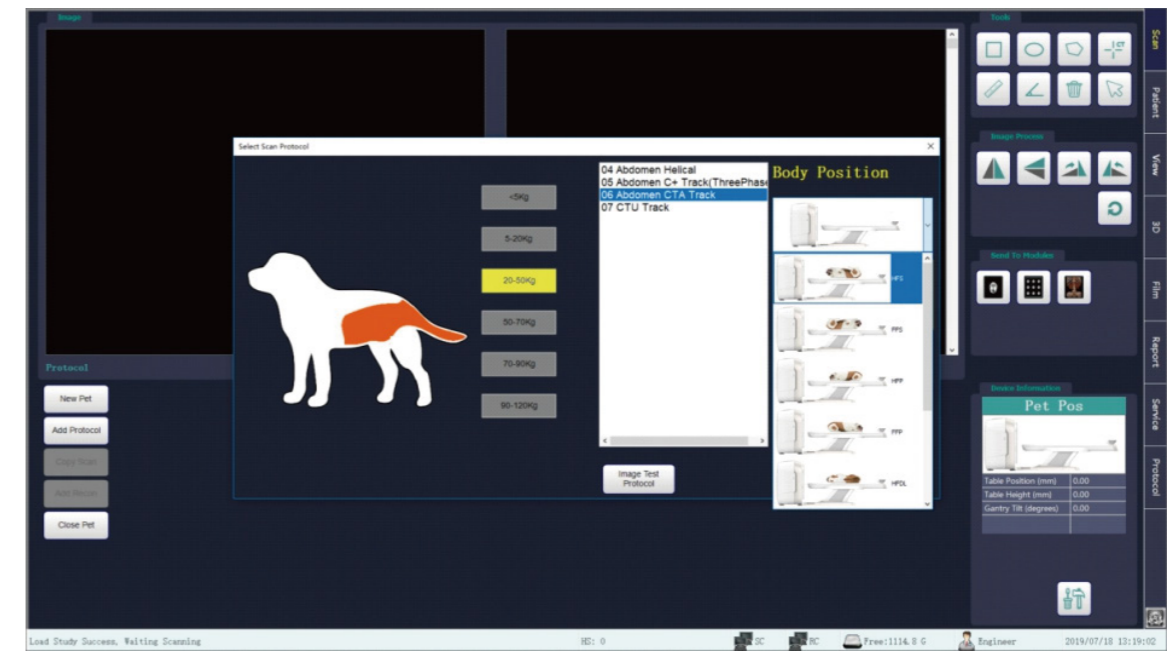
Image

Tools

Image Process

Send To Modules

Device Information

Scan
Patient
View
3D
Film
Report
Service
Protocol

Select Scan Protocol

<5Kg
5-20Kg
20-50Kg
50-70Kg
70-90Kg
90-120Kg

04 Abdomen Helical
05 Abdomen C+ Track(ThreePhase
06 Abdomen CTA Track
07 CTU Track

Image Test Protocol

Body Position

HFS
FFS
HFP
FFP
HFDL

Protocol

New Pet
Add Protocol
Copy Scan
Add Recon
Close Pet

Pet Pos

| Table Position (mm) | 0.00 |
|---|---|
| Table Height (mm) | 0.00 |
| Gantry Tilt (degrees) | 0.00 |

Load Study Success, Waiting Scanning    HS: 0    SC    RC    Free:1114.8 G    Engineer    2019/07/18 13:19:02